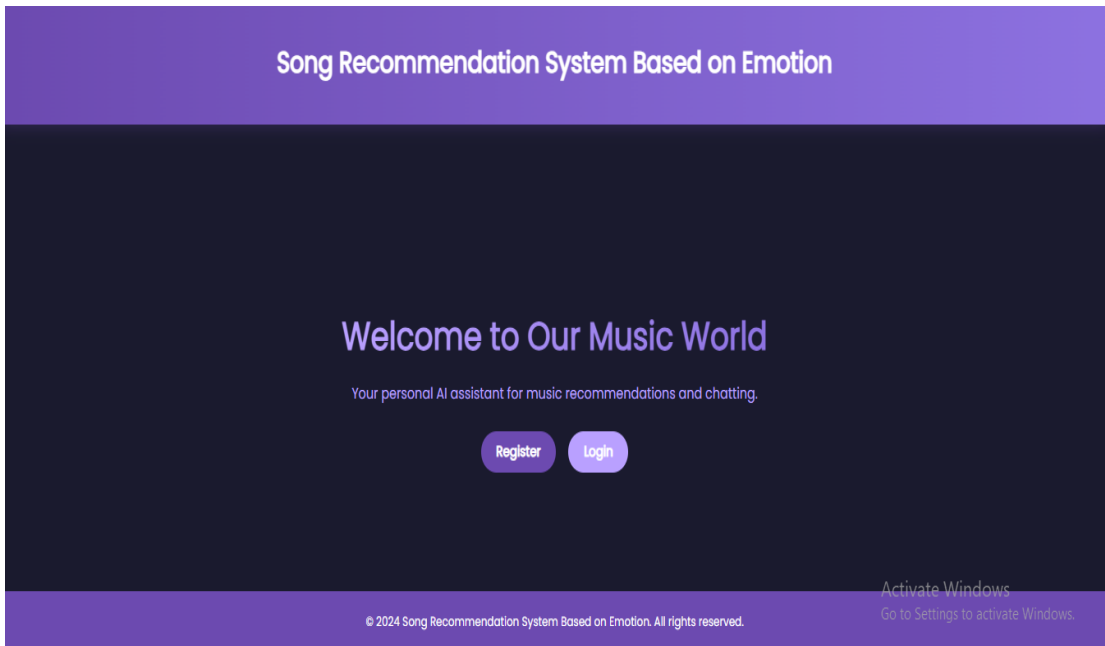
Song Recommendation System Based on Emotion

Welcome to Our Music World

Your personal AI assistant for music recommendations and chatting.

Register Login

Activate Windows
Go to Settings to activate Windows.

© 2024 Song Recommendation System Based on Emotion. All rights reserved.